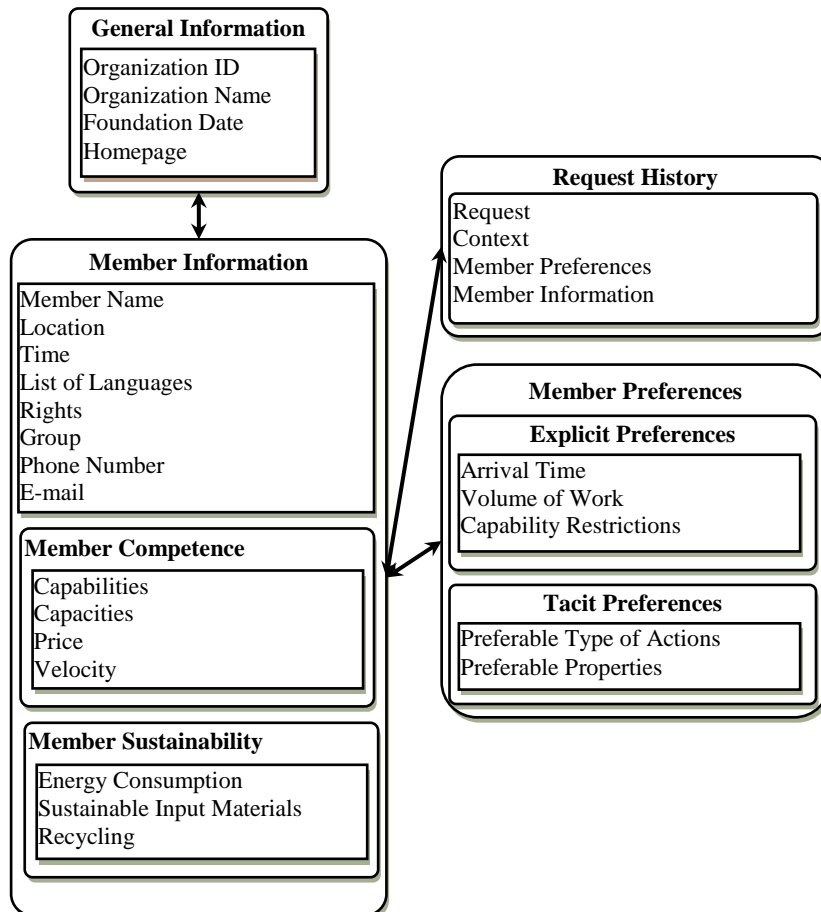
General Information

Organization ID
Organization Name
Foundation Date
Homepage

Member Information

Member Name
Location
Time
List of Languages
Rights
Group
Phone Number
E-mail

Member Competence

Capabilities
Capacities
Price
Velocity

Member Sustainability

Energy Consumption
Sustainable Input Materials
Recycling

Request History

Request
Context
Member Preferences
Member Information

Member Preferences

Explicit Preferences

Arrival Time
Volume of Work
Capability Restrictions

Tacit Preferences

Preferable Type of Actions
Preferable Properties